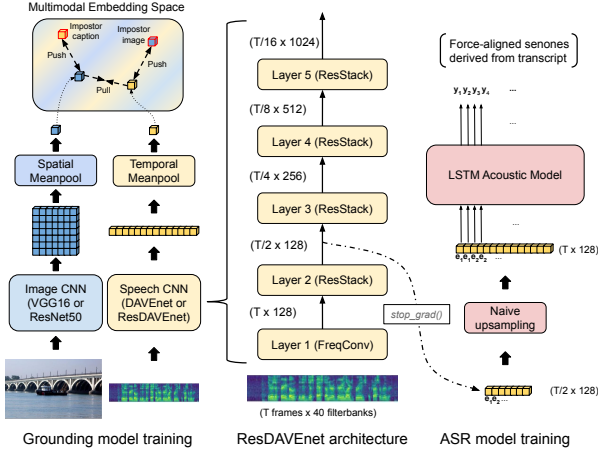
Multimodal Embedding Space

Impostor caption

Impostor image

Push

Push

Pull

Spatial Meanpool

Temporal Meanpool

Image CNN (VGG16 or ResNet50

Speech CNN (DAVEnet or ResDAVEnet)

Grounding model training

(T/16 x 1024)

Layer 5 (ResStack)

(T/8 x 512)

Layer 4 (ResStack)

(T/4 x 256)

Layer 3 (ResStack)

(T/2 x 128)

Layer 2 (ResStack)

(T x 128)

Layer 1 (FreqConv)

(T frames x 40 filterbanks)

ResDAVEnet architecture

stop_grad()

Force-aligned senones derived from transcript

$y_1 y_2 y_3 y_4$ ...

...

LSTM Acoustic Model

...

$e_1 e_1 e_2 e_2$ ...

(T x 128)

Naive upsampling

$e_1 e_2$ ...

(T/2 x 128)

ASR model training